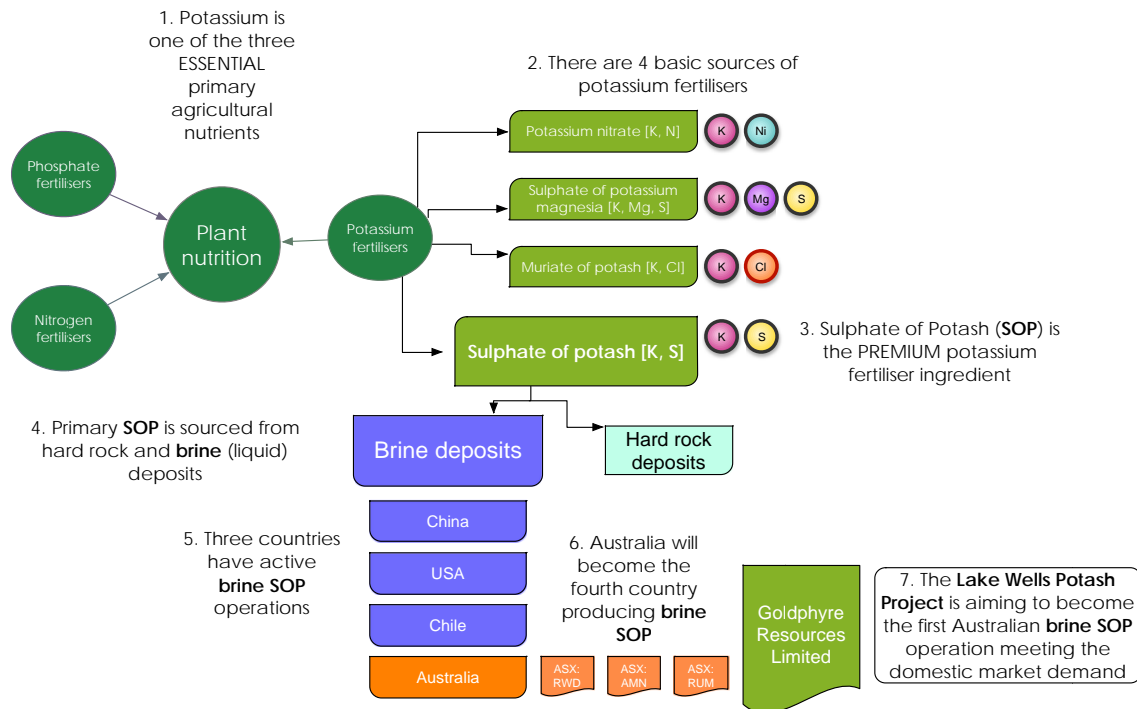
1. Potassium is one of the three ESSENTIAL primary agricultural nutrients

Phosphate fertilisers

Plant nutrition

Nitrogen fertilisers

Potassium fertilisers

2. There are 4 basic sources of potassium fertilisers

Potassium nitrate [K, N]
K Ni

Sulphate of potassium magnesia [K, Mg, S]
K Mg S

Muriate of potash [K, Cl]
K Cl

Sulphate of potash [K, S]
K S

3. Sulphate of Potash (**SOP**) is the PREMIUM potassium fertiliser ingredient

4. Primary **SOP** is sourced from hard rock and **brine** (liquid) deposits

Brine deposits

Hard rock deposits

5. Three countries have active **brine SOP** operations

China

USA

Chile

Australia

6. Australia will become the fourth country producing **brine SOP**

ASX: RWD

ASX: AMN

ASX: RUM

Goldphyre Resources Limited

7. The **Lake Wells Potash Project** is aiming to become the first Australian **brine SOP** operation meeting the domestic market demand